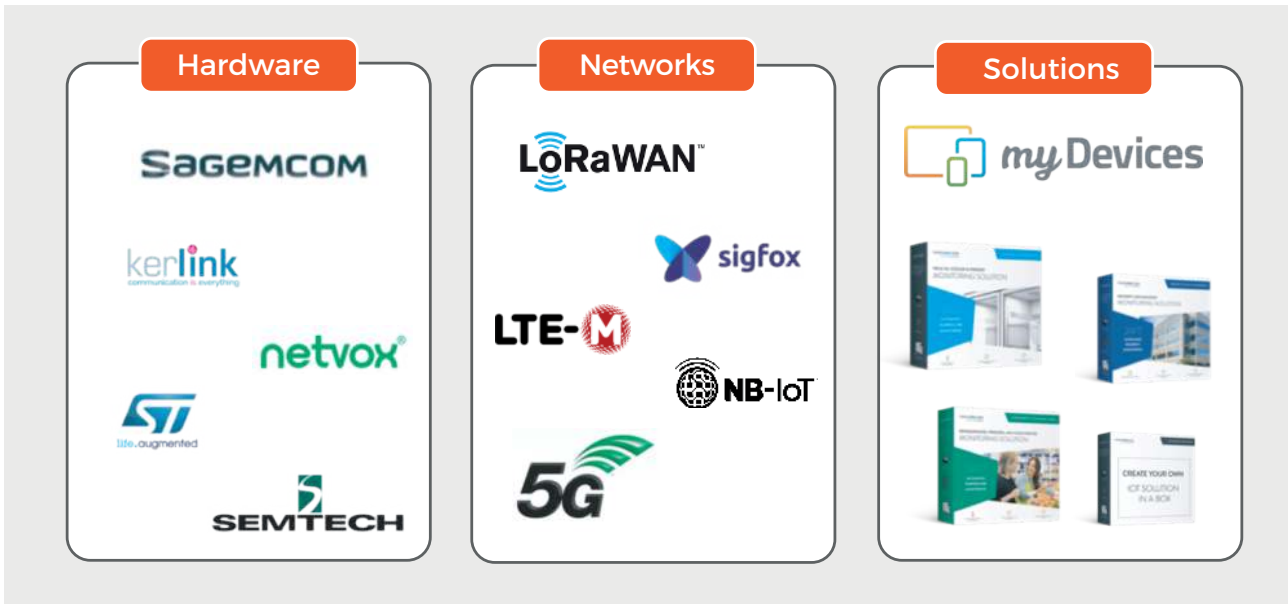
Hardware

SAGEMCOM

kerlink
communication is everything

netvox®

ST
life.augmented

SEMTECH

Networks

LoRaWAN™

sigfox

LTE-M

NB-IoT

5G

Solutions

myDevices

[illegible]
MONITORING SOLUTION

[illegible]
MONITORING SOLUTION

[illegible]
MONITORING SOLUTION

CREATE YOUR OWN
IOT SOLUTION
IN A BOX